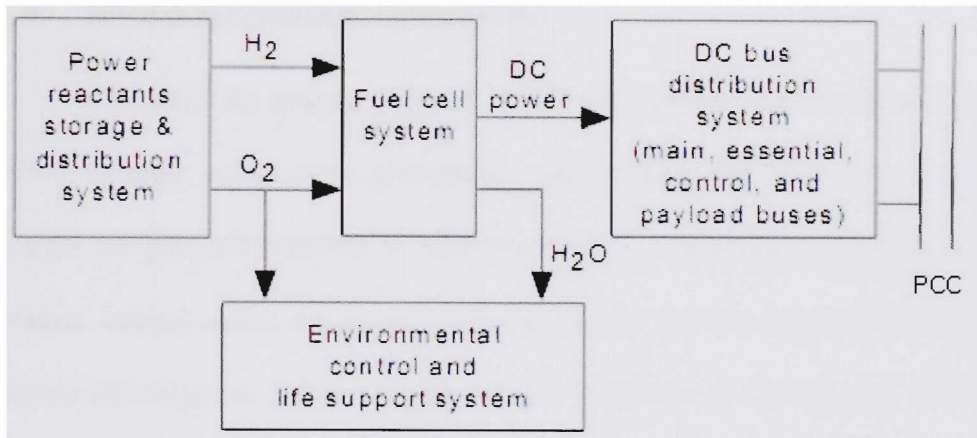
Power reactants storage & distribution system

$H_2$

$O_2$

Fuel cell system

DC power

DC bus distribution system (main, essential, control, and payload buses)

PCC

$H_2O$

Environmental control and life support system